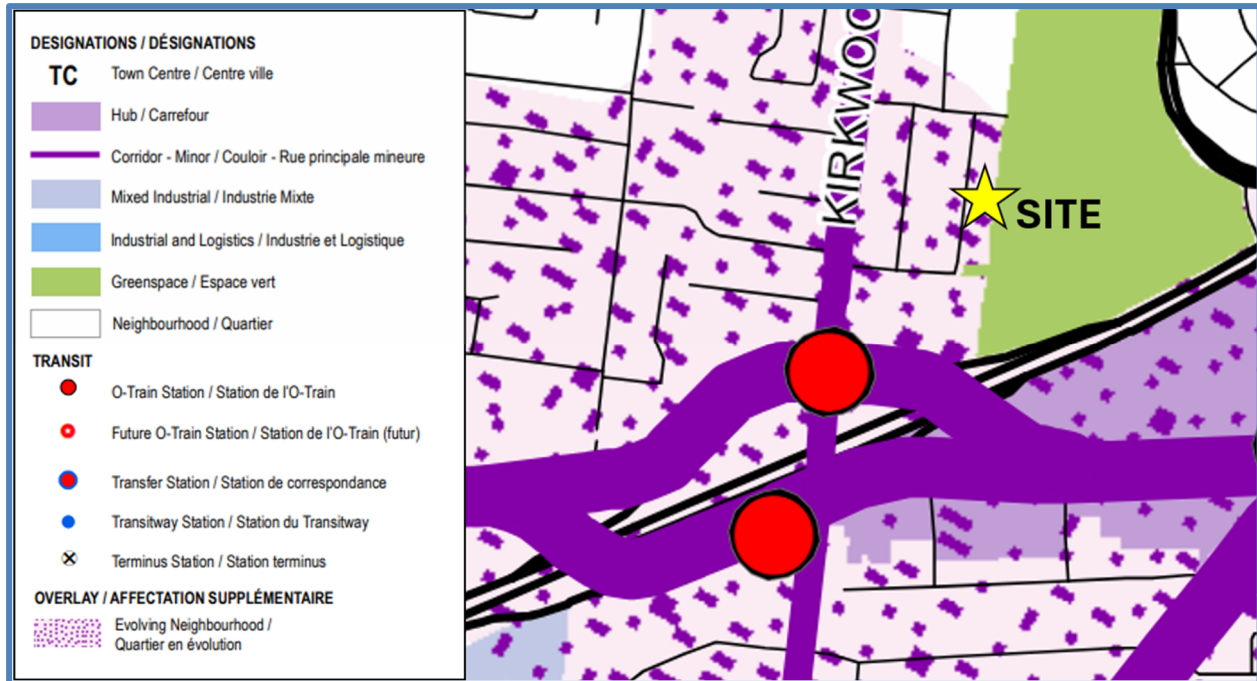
DESIGNATIONS / DÉSIGNATIONS
TC Town Centre / Centre ville
Hub / Carrefour
Corridor - Minor / Couloir - Rue principale mineure
Mixed Industrial / Industrie Mixte
Industrial and Logistics / Industrie et Logistique
Greenspace / Espace vert
Neighbourhood / Quartier
TRANSIT
O-Train Station / Station de l'O-Train
Future O-Train Station / Station de l'O-Train (futur)
Transfer Station / Station de correspondance
Transitway Station / Station du Transitway
Terminus Station / Station terminus
OVERLAY / AFFECTATION SUPPLÉMENTAIRE
Evolving Neighbourhood / Quartier en évolution

KIRKWOO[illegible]
SITE